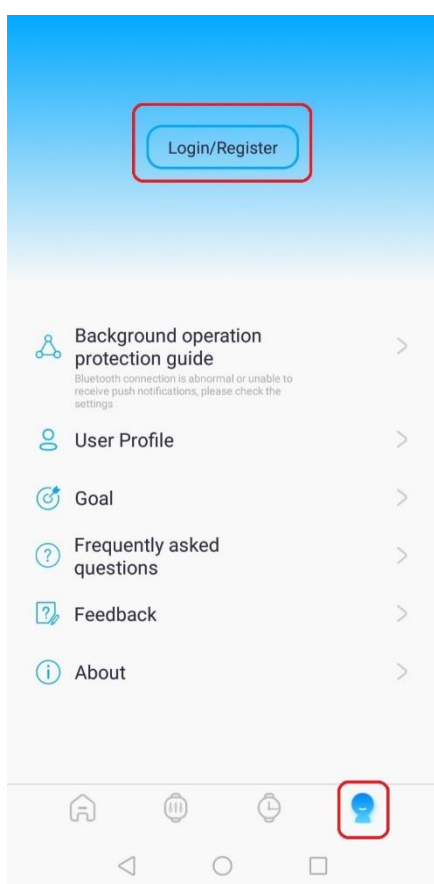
Login/Register

Background operation protection guide
Bluetooth connection is abnormal or unable to receive push notifications, please check the settings

User Profile

Goal

Frequently asked questions

Feedback

About